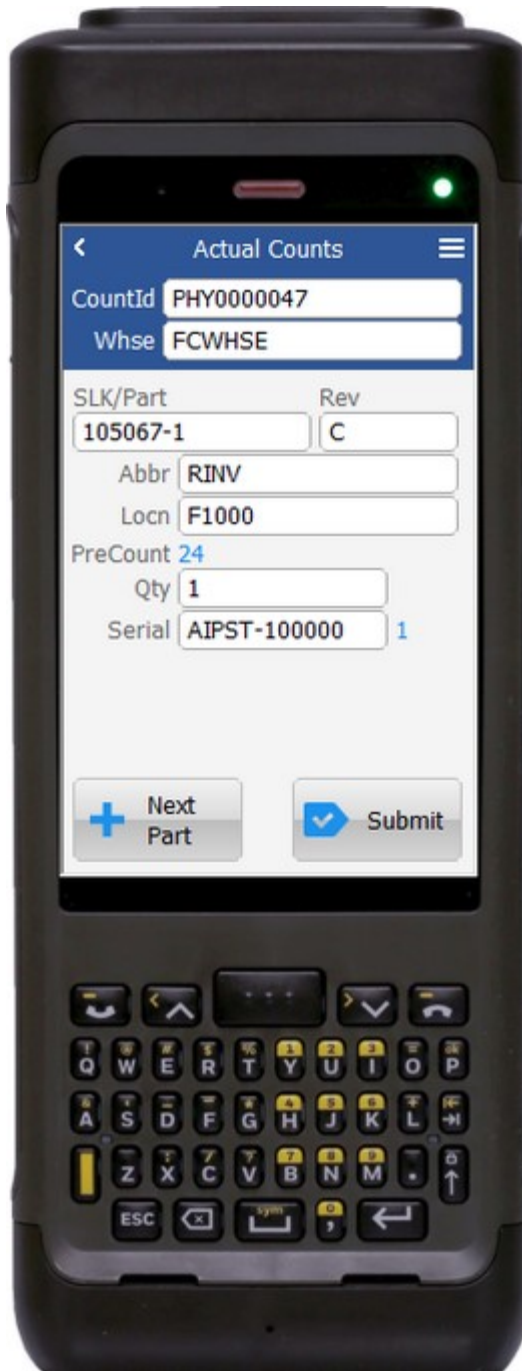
Actual Counts

CountId PHY0000047

Whse FCWHSE

SLK/Part
105067-1

Rev
C

Abbr RINV

Locn F1000

PreCount 24

Qty 1

Serial AIPST-100000 1

Next Part

Submit

Q W E R T Y U I O P
A S D F G H J K L
Z X C V B N M .
ESC sym